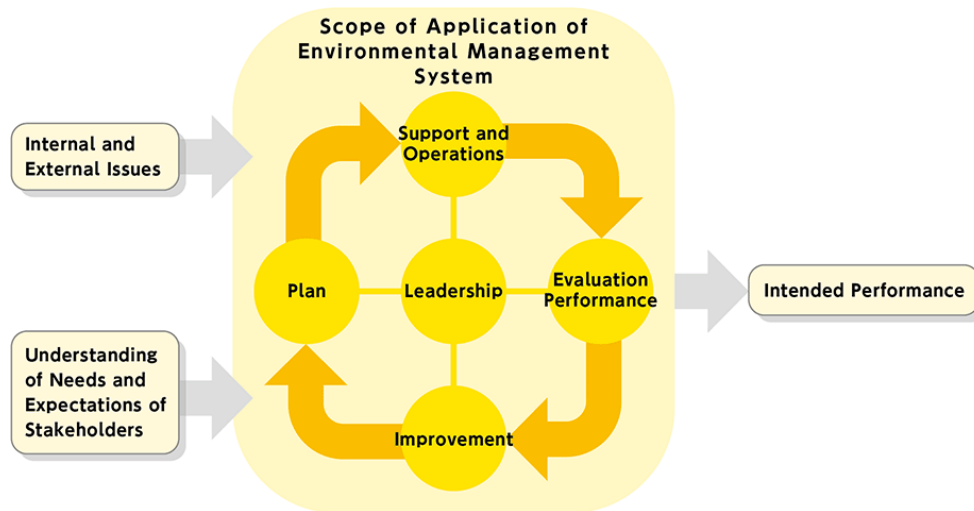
Scope of Application of Environmental Management System

Internal and External Issues

Understanding of Needs and Expectations of Stakeholders

Support and Operations

Plan

Leadership

Evaluation Performance

Improvement

Intended Performance